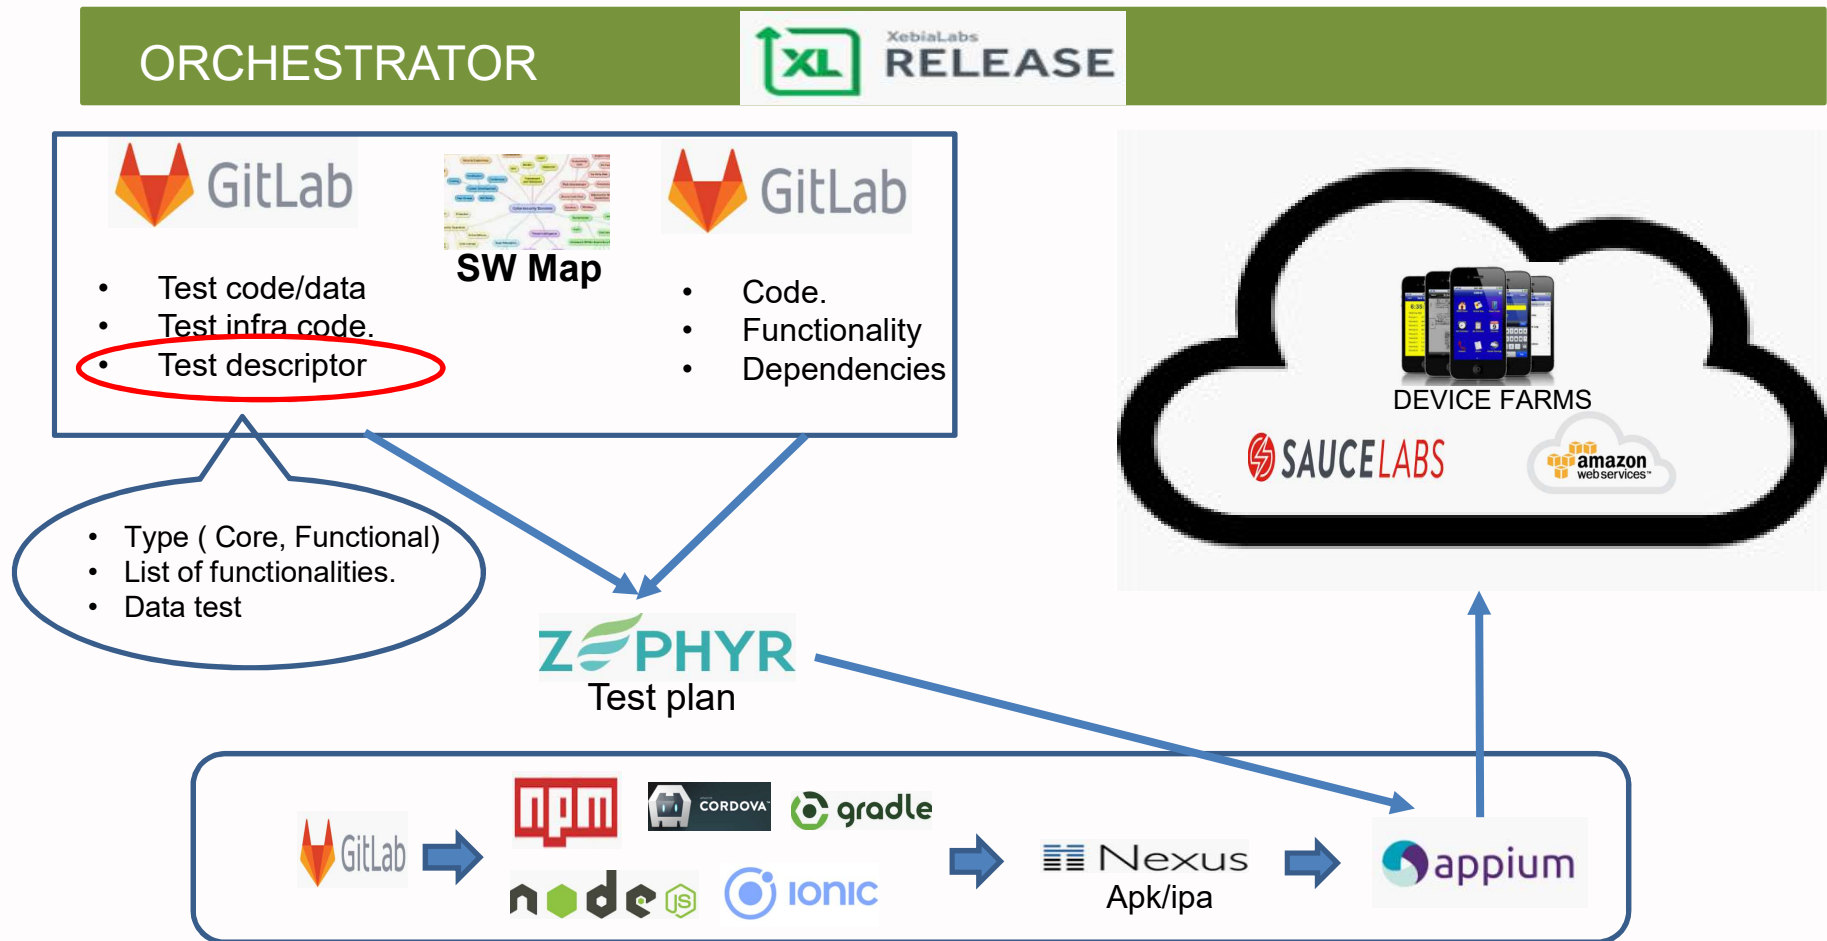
ORCHESTRATOR

XL XebiaLabs RELEASE

GitLab

SW Map

GitLab

- Test code/data
- Test infra code.
- Test descriptor

- Code.
- Functionality
- Dependencies

DEVICE FARMS

SAUCELABS

amazon web services

- Type ( Core, Functional)
- List of functionalities.
- Data test

ZEPHYR

Test plan

GitLab

npm

CORDOVA

gradle

node JS

ionic

Nexus

Apk/ipa

appium